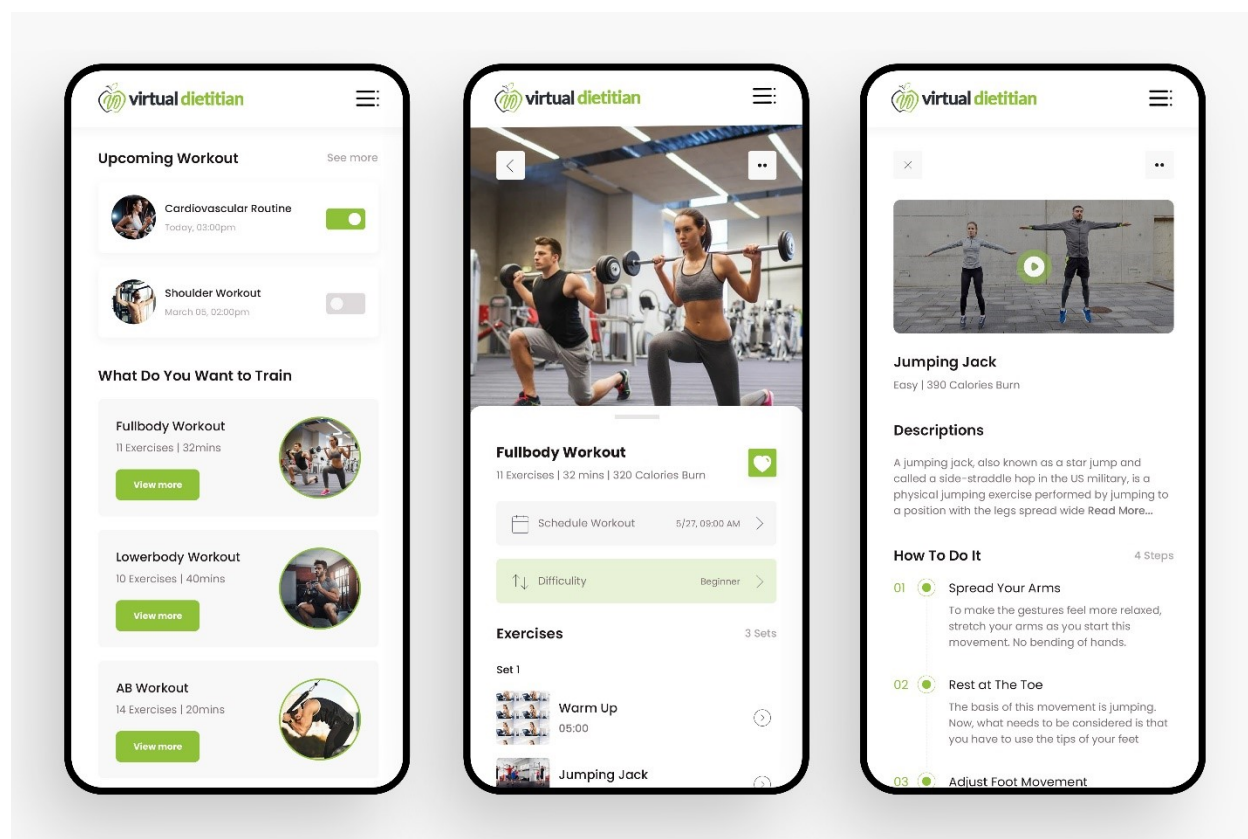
virtual dietitian

Upcoming Workout
See more

Cardiovascular Routine
Today, 03:00pm

Shoulder Workout
March 05, 02:00pm

What Do You Want to Train

Fullbody Workout
11 Exercises | 32mins
View more

Lowerbody Workout
10 Exercises | 40mins
View more

AB Workout
14 Exercises | 20mins
View more

virtual dietitian

Fullbody Workout
11 Exercises | 32 mins | 320 Calories Burn

Schedule Workout
5/27, 09:00 AM

Difficulty
Beginner

Exercises
3 Sets

Set 1

Warm Up
05:00

Jumping Jack

virtual dietitian

Jumping Jack
Easy | 390 Calories Burn

Descriptions

A jumping jack, also known as a star jump and called a side-straddle hop in the US military, is a physical jumping exercise performed by jumping to a position with the legs spread wide Read More...

How To Do It
4 Steps

01 Spread Your Arms
To make the gestures feel more relaxed, stretch your arms as you start this movement. No bending of hands.

02 Rest at The Toe
The basis of this movement is jumping. Now, what needs to be considered is that you have to use the tips of your feet

03 Adjust Foot Movement